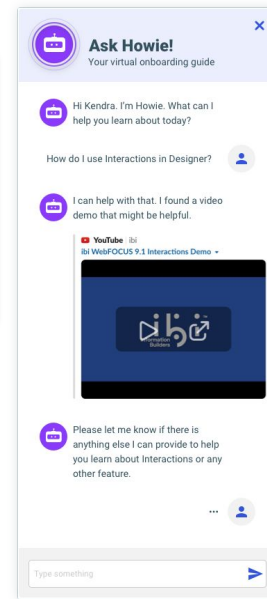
Ask Howie!
Your virtual onboarding guide

Hi Kendra. I'm Howie. What can I help you learn about today?

How do I use Interactions in Designer?

I can help with that. I found a video demo that might be helpful.

YouTube ibi
ibi WebFOCUS 9.1 Interactions Demo

ibi
Information Builders

Please let me know if there is anything else I can provide to help you learn about Interactions or any other feature.

...

Type something